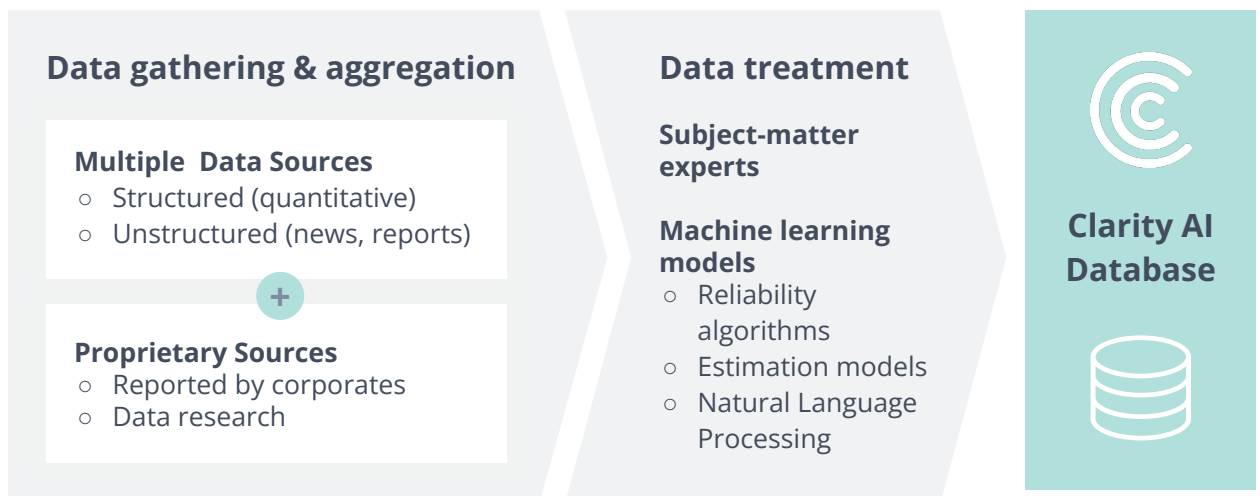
Data gathering & aggregation

Multiple Data Sources
○ Structured (quantitative)
○ Unstructured (news, reports)

+

Proprietary Sources
○ Reported by corporates
○ Data research

Data treatment

Subject-matter experts

Machine learning models
○ Reliability algorithms
○ Estimation models
○ Natural Language Processing

Clarity AI Database